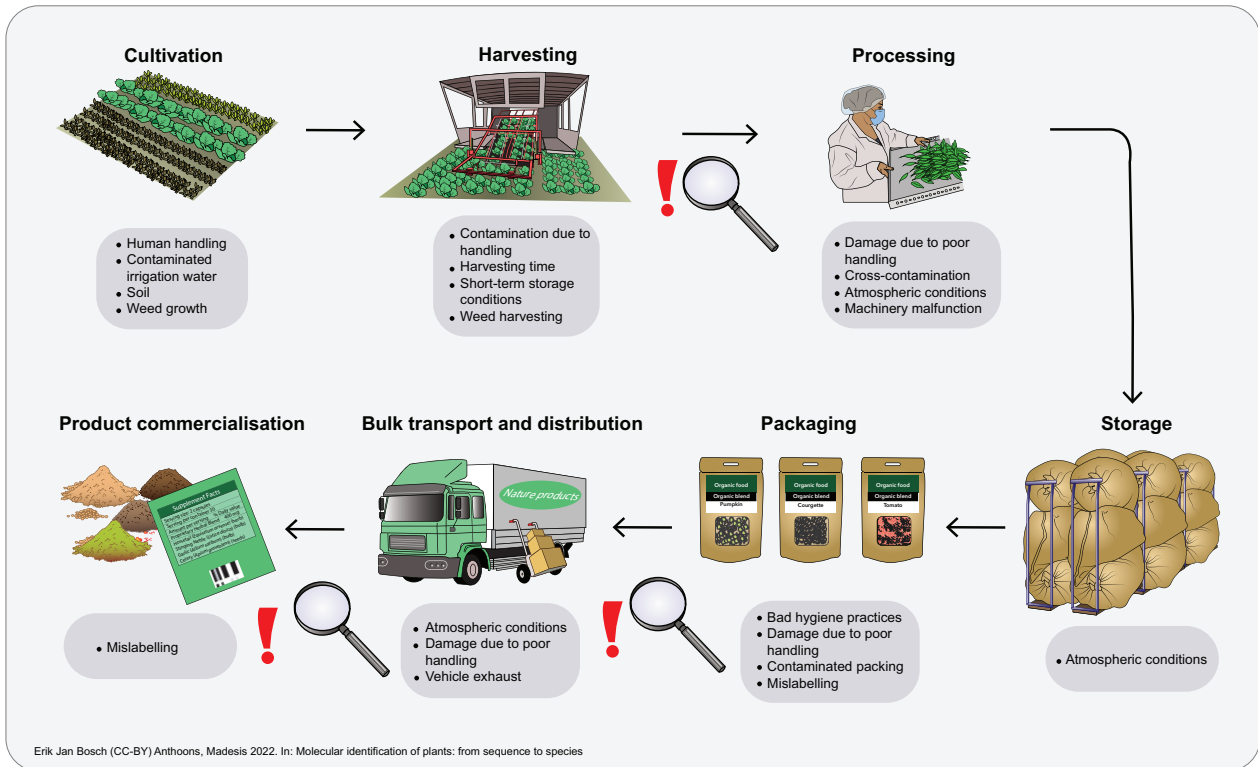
Cultivation

Harvesting

Processing

• Human handling
• Contaminated irrigation water
• Soil
• Weed growth

• Contamination due to handling
• Harvesting time
• Short-term storage conditions
• Weed harvesting

• Damage due to poor handling
• Cross-contamination
• Atmospheric conditions
• Machinery malfunction

Product commercialisation

Bulk transport and distribution

Packaging

Storage

Supplement Facts

Nature products

Organic food
Organic blend
Pumpkin

Organic food
Organic blend
Courgette

Organic food
Organic blend
Tomato

• Mislabelling

• Atmospheric conditions
• Damage due to poor handling
• Vehicle exhaust

• Bad hygiene practices
• Damage due to poor handling
• Contaminated packing
• Mislabelling

• Atmospheric conditions

Erik Jan Bosch (CC-BY) Anthoons, Madesis 2022. In: Molecular identification of plants: from sequence to species